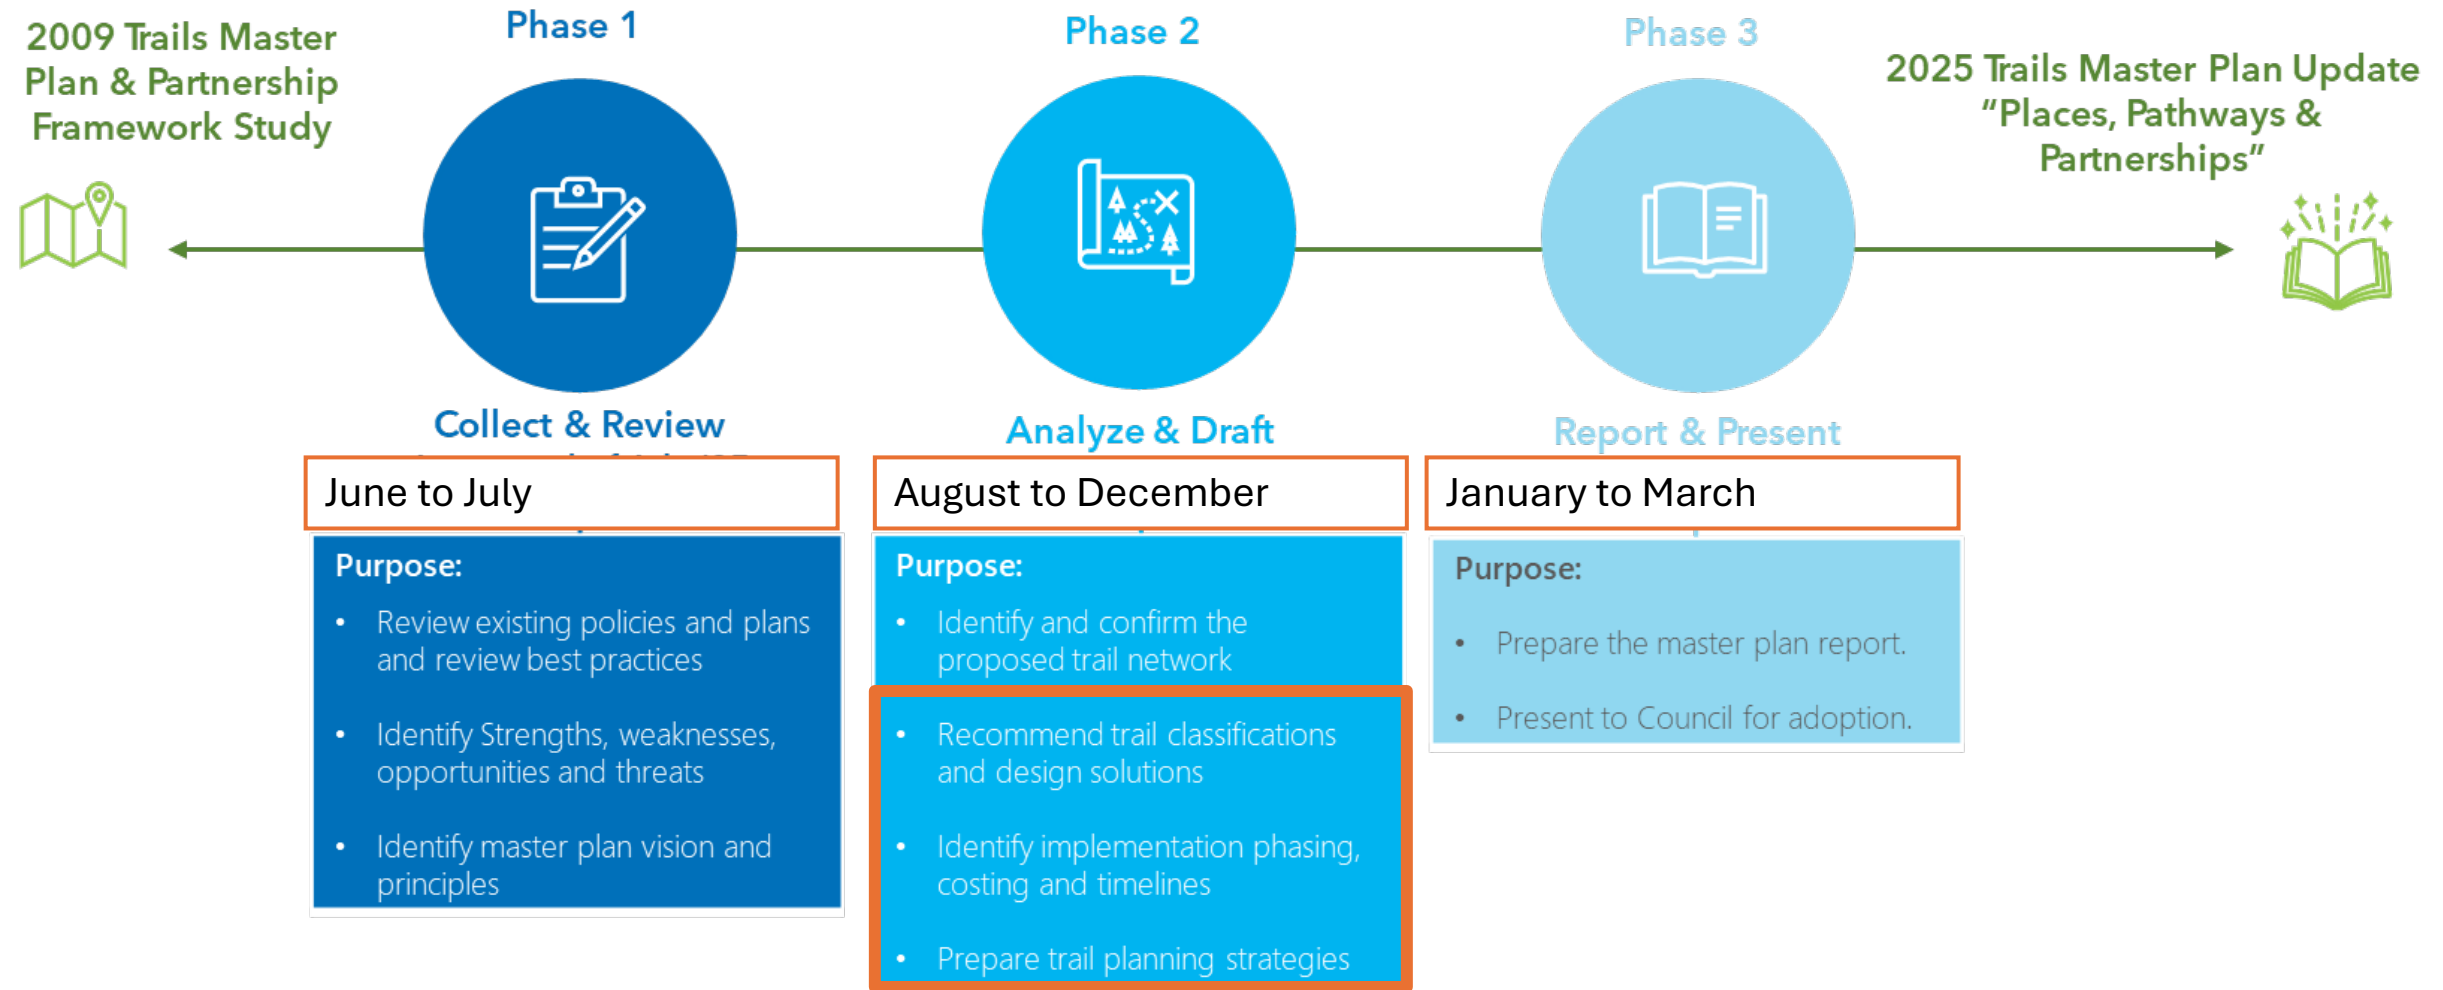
2009 Trails Master Plan & Partnership Framework Study

Phase 1

Collect & Review

June to July

Purpose:

- Review existing policies and plans and review best practices
- Identify Strengths, weaknesses, opportunities and threats
- Identify master plan vision and principles

Phase 2

Analyze & Draft

August to December

Purpose:

- Identify and confirm the proposed trail network
- Recommend trail classifications and design solutions
- Identify implementation phasing, costing and timelines
- Prepare trail planning strategies

Phase 3

Report & Present

January to March

Purpose:

- Prepare the master plan report.
- Present to Council for adoption.

2025 Trails Master Plan Update "Places, Pathways & Partnerships"